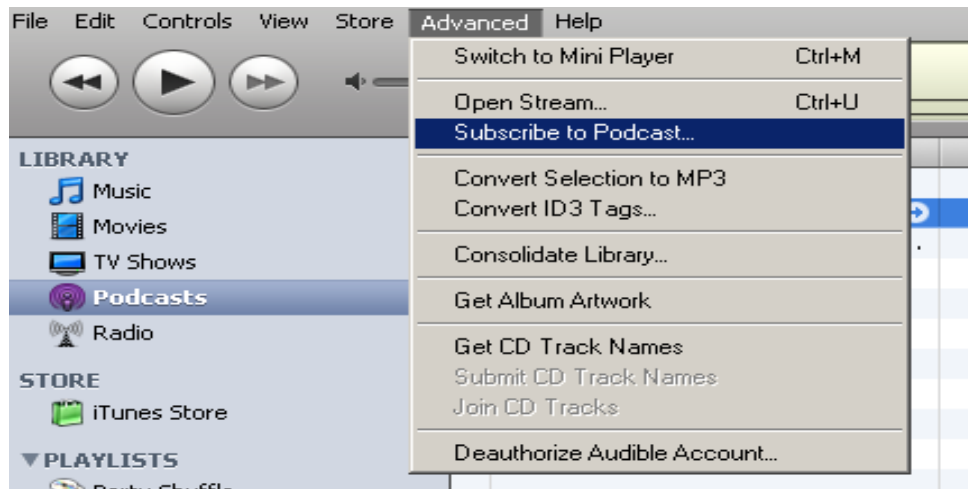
File Edit Controls View Store Advanced Help

Switch to Mini Player Ctrl+M

Open Stream... Ctrl+U
Subscribe to Podcast...

Convert Selection to MP3
Convert ID3 Tags...

Consolidate Library...

Get Album Artwork

Get CD Track Names
Submit CD Track Names
Join CD Tracks

Deauthorize Audible Account...

LIBRARY
Music
Movies
TV Shows
Podcasts
Radio

STORE
iTunes Store

▼PLAYLISTS
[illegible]